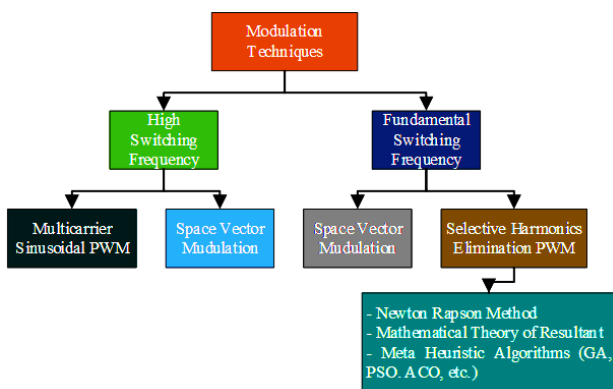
Modulation Techniques

High Switching Frequency

Fundamental Switching Frequency

Multicarrier Sinusoidal PWM

Space Vector Mudulation

Space Vector Mudulation

Selective Harmonics Elimination PWM

- Newton Rapson Method
- Mathematical Theory of Resultant
- Meta Heuristic Algorithms (GA, PSO, ACO, etc.)